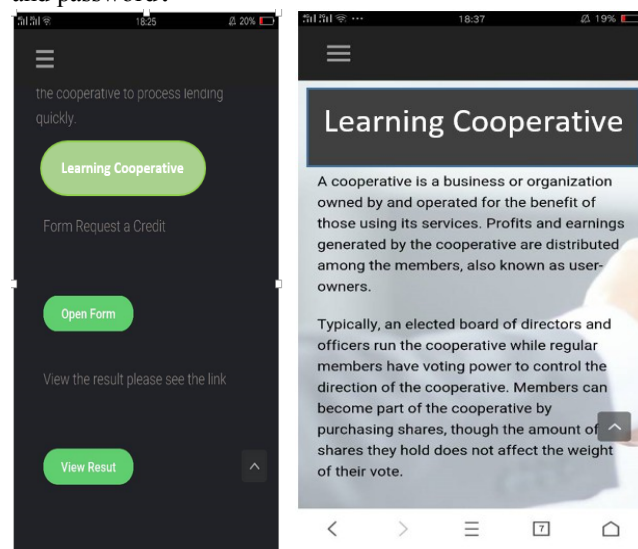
and password.

18:25 20%

the cooperative to process lending quickly.

Learning Cooperative

Form Request a Credit

Open Form

View the result please see the link

View Resut

18:37 19%

Learning Cooperative

A cooperative is a business or organization owned by and operated for the benefit of those using its services. Profits and earnings generated by the cooperative are distributed among the members, also known as user-owners.

Typically, an elected board of directors and officers run the cooperative while regular members have voting power to control the direction of the cooperative. Members can become part of the cooperative by purchasing shares, though the amount of shares they hold does not affect the weight of their vote.

7